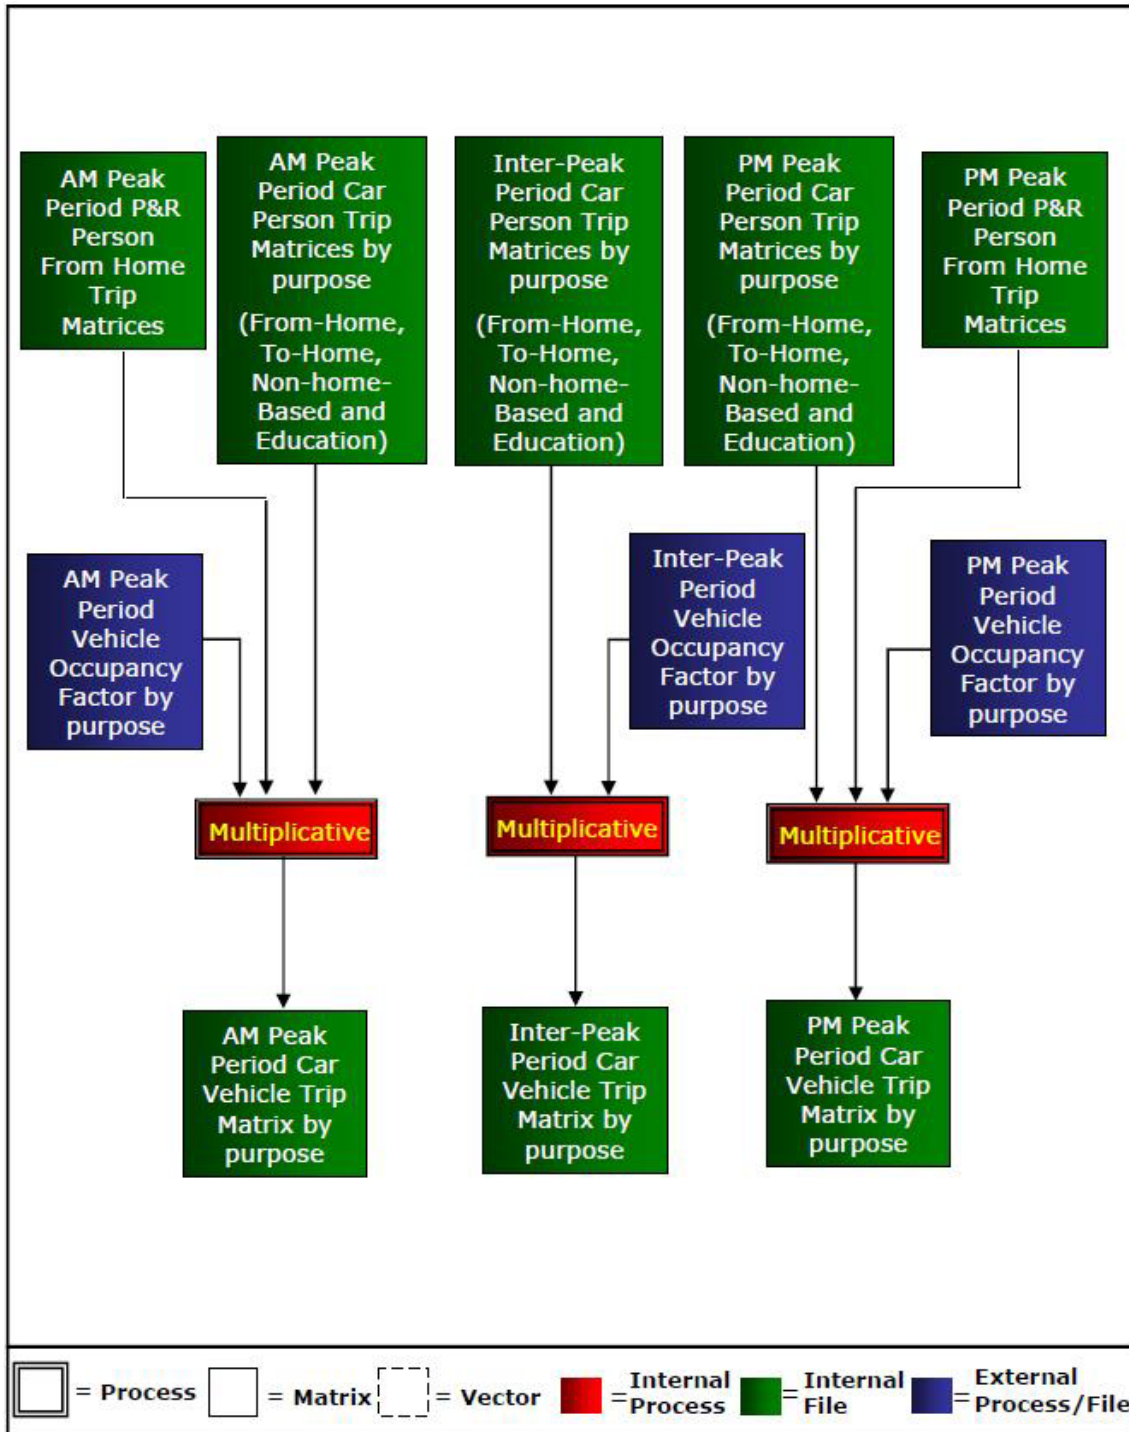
AM Peak Period P&R Person From Home Trip Matrices

AM Peak Period Car Person Trip Matrices by purpose

(From-Home, To-Home, Non-home-Based and Education)

Inter-Peak Period Car Person Trip Matrices by purpose

(From-Home, To-Home, Non-home-Based and Education)

PM Peak Period Car Person Trip Matrices by purpose

(From-Home, To-Home, Non-home-Based and Education)

PM Peak Period P&R Person From Home Trip Matrices

AM Peak Period Vehicle Occupancy Factor by purpose

Inter-Peak Period Vehicle Occupancy Factor by purpose

PM Peak Period Vehicle Occupancy Factor by purpose

Multiplicative

Multiplicative

Multiplicative

AM Peak Period Car Vehicle Trip Matrix by purpose

Inter-Peak Period Car Vehicle Trip Matrix by purpose

PM Peak Period Car Vehicle Trip Matrix by purpose

= Process = Matrix = Vector = Internal Process = Internal File = External Process/File